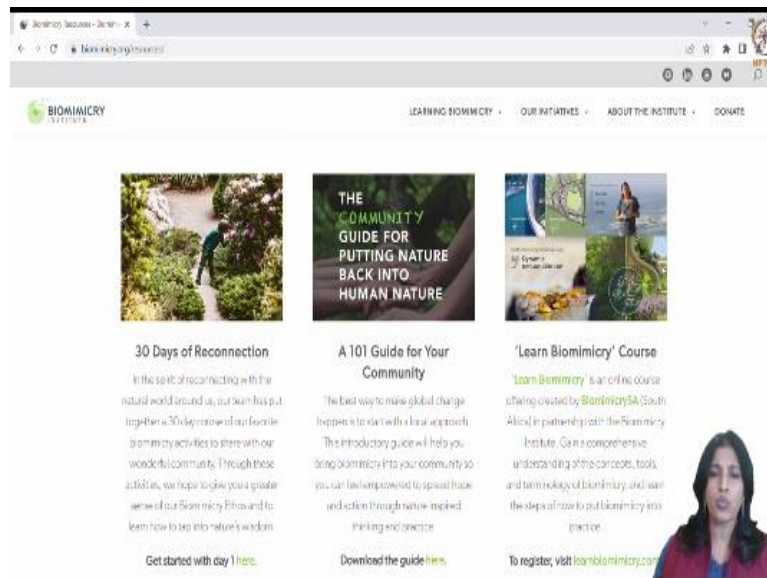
Biomimicry Resources - Biomim × +

biomimicry.org/resources

BIOMIMICRY INSTITUTE

LEARNING BIOMIMICRY ⌄ OUR INITIATIVES ⌄ ABOUT THE INSTITUTE ⌄ DONATE

THE COMMUNITY GUIDE FOR PUTTING NATURE BACK INTO HUMAN NATURE

30 Days of Reconnection

In the spirit of reconnecting with the natural world around us, our team has put together a 30-day course of our favorite biomimicry activities to share with our wonderful community. Through these activities, we hope to give you a greater sense of our Biomimicry Ethos and to learn how to tap into nature's wisdom.

Get started with day 1 here.

A 101 Guide for Your Community

The best way to make global change happen is to start with a local approach. This introductory guide will help you bring biomimicry into your community so you can feel empowered to spread hope and action through nature-inspired thinking and practice.

Download the guide here.

'Learn Biomimicry' Course

'Learn Biomimicry' is an online course offering created by BiomimicrySA (South Africa) in partnership with the Biomimicry Institute. Gain a comprehensive understanding of the concepts, tools, and terminology of biomimicry, and learn the steps of how to put biomimicry into practice.

To register, visit learnbiomimicry.com